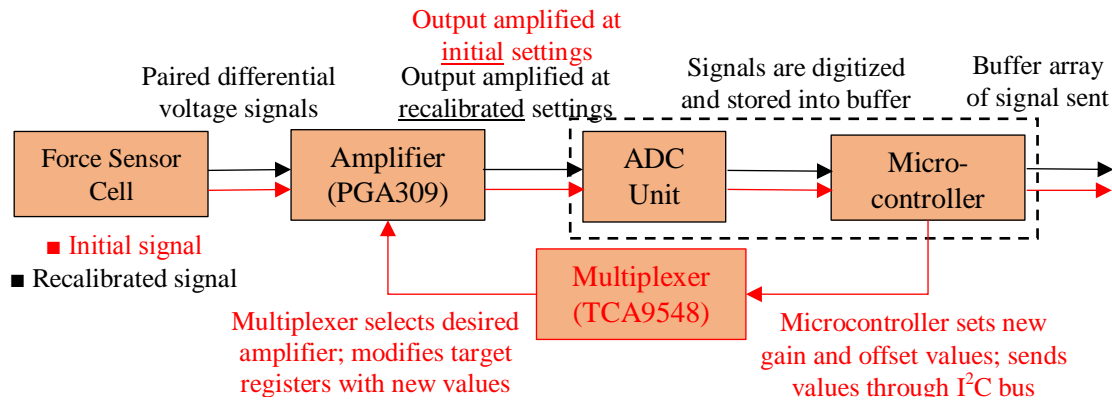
Output amplified at initial settings

Paired differential voltage signals

Output amplified at recalibrated settings

Signals are digitized and stored into buffer

Buffer array of signal sent

Force Sensor Cell

Amplifier (PGA309)

ADC Unit

Micro-controller

■ Initial signal

■ Recalibrated signal

Multiplexer (TCA9548)

Multiplexer selects desired amplifier; modifies target registers with new values

Microcontroller sets new gain and offset values; sends values through $I^2C$ bus